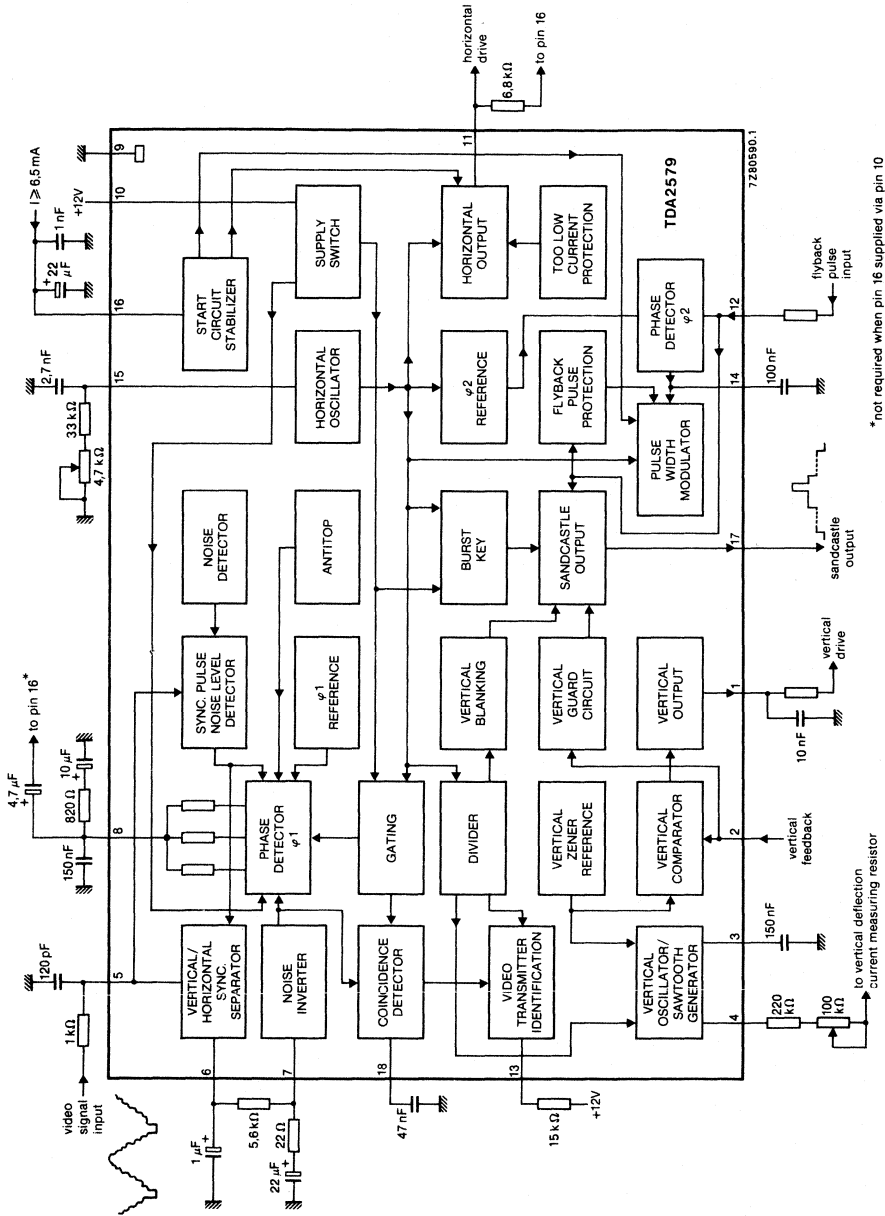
horizontal drive
to pin 16
6,8 kΩ
11
7Z80590.1
TDA2579
$I \geq 6,5$ mA
+12V
1 nF
22 μF
9
10
16
START CIRCUIT STABILIZER
SUPPLY SWITCH
HORIZONTAL OUTPUT
TOO LOW CURRENT PROTECTION
PHASE DETECTOR φ2
12
flyback pulse input
2,7 nF
15
33 kΩ
4,7 kΩ
HORIZONTAL OSCILLATOR
φ2 REFERENCE
FLYBACK PULSE PROTECTION
PULSE WIDTH MODULATOR
14
100 nF
NOISE DETECTOR
ANTITOP
BURST KEY
SANDCASTLE OUTPUT
17
sandcastle output
to pin 16*
SYNC. PULSE NOISE LEVEL DETECTOR
φ1 REFERENCE
VERTICAL BLANKING
VERTICAL GUARD CIRCUIT
VERTICAL OUTPUT
1
vertical drive
10 nF
4,7 μF
10 μF
820 Ω
150 nF
8
PHASE DETECTOR φ1
GATING
DIVIDER
VERTICAL ZENER REFERENCE
VERTICAL COMPARATOR
2
vertical feedback
120 pF
5
1 kΩ
video signal input
VERTICAL/ HORIZONTAL SYNC SEPARATOR
NOISE INVERTER
COINCIDENCE DETECTOR
VIDEO TRANSMITTER IDENTIFICATION
VERTICAL OSCILLATOR/ SAWTOOTH GENERATOR
3
150 nF
4
220 kΩ
100 kΩ
to vertical deflection current measuring resistor
6
7
18
13
1 μF
5,6 kΩ
22 Ω
22 μF
47 nF
15 kΩ
+12V
*not required when pin 16 supplied via pin 10